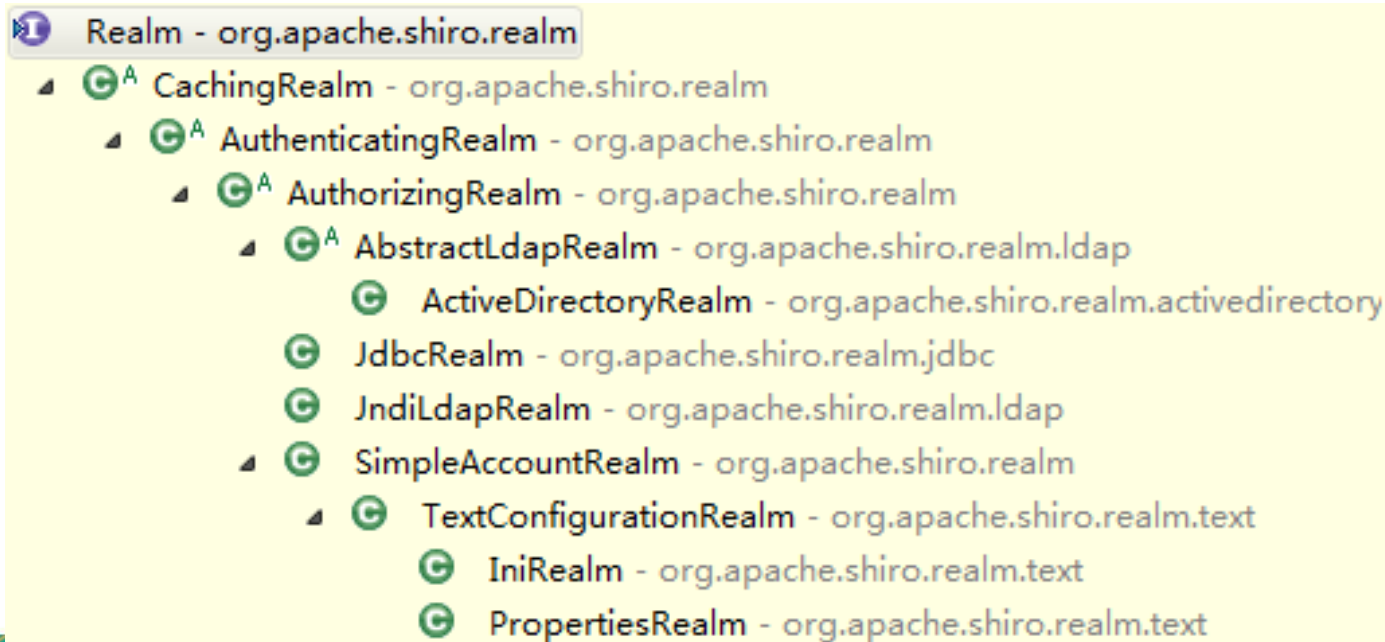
Realm - org.apache.shiro.realm
CachingRealm - org.apache.shiro.realm
AuthenticatingRealm - org.apache.shiro.realm
AuthorizingRealm - org.apache.shiro.realm
AbstractLdapRealm - org.apache.shiro.realm.ldap
ActiveDirectoryRealm - org.apache.shiro.realm.activedirectory
JdbcRealm - org.apache.shiro.realm.jdbc
JndiLdapRealm - org.apache.shiro.realm.ldap
SimpleAccountRealm - org.apache.shiro.realm
TextConfigurationRealm - org.apache.shiro.realm.text
IniRealm - org.apache.shiro.realm.text
PropertiesRealm - org.apache.shiro.realm.text